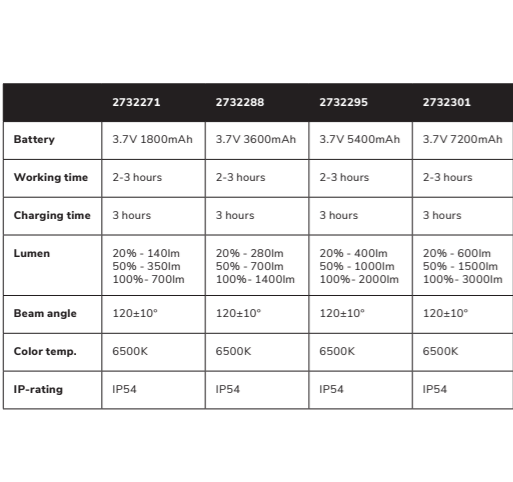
| | 2732271 | 2732288 | 2732295 | 2732301 |
|---|---|---|---|---|
| Battery | 3.7V 1800mAh | 3.7V 3600mAh | 3.7V 5400mAh | 3.7V 7200mAh |
| Working time | 2-3 hours | 2-3 hours | 2-3 hours | 2-3 hours |
| Charging time | 3 hours | 3 hours | 3 hours | 3 hours |
| Lumen | 20% - 140lm 50% - 350lm 100%- 700lm | 20% - 280lm 50% - 700lm 100%- 1400lm | 20% - 400lm 50% - 1000lm 100%- 2000lm | 20% - 600lm 50% - 1500lm 100%- 3000lm |
| Beam angle | 120±10° | 120±10° | 120±10° | 120±10° |
| Color temp. | 6500K | 6500K | 6500K | 6500K |
| IP-rating | IP54 | IP54 | IP54 | IP54 |